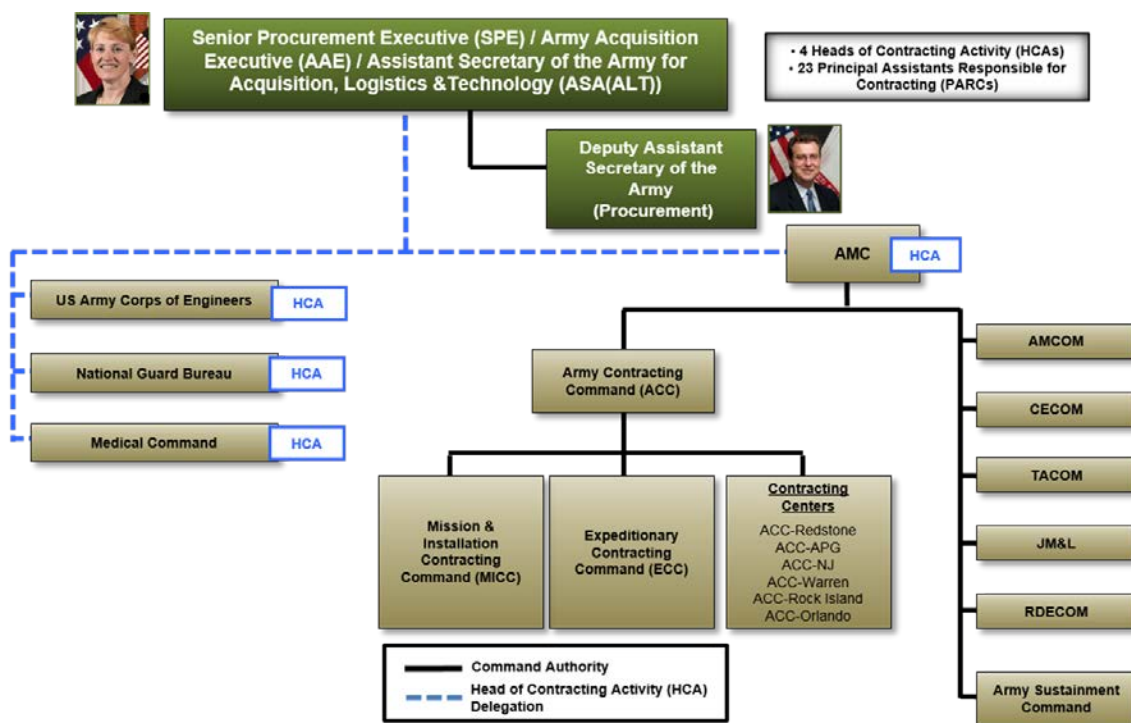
Senior Procurement Executive (SPE) / Army Acquisition Executive (AAE) / Assistant Secretary of the Army for Acquisition, Logistics &Technology (ASA(ALT))

• 4 Heads of Contracting Activity (HCAs)
• 23 Principal Assistants Responsible for Contracting (PARCs)

Deputy Assistant Secretary of the Army (Procurement)

AMC HCA

US Army Corps of Engineers HCA

National Guard Bureau HCA

Medical Command HCA

Army Contracting Command (ACC)

AMCOM

CECOM

TACOM

JM&L

RDECOM

Army Sustainment Command

Mission & Installation Contracting Command (MICC)

Expeditionary Contracting Command (ECC)

Contracting Centers
ACC-Redstone
ACC-APG
ACC-NJ
ACC-Warren
ACC-Rock Island
ACC-Orlando

Command Authority
Head of Contracting Activity (HCA) Delegation